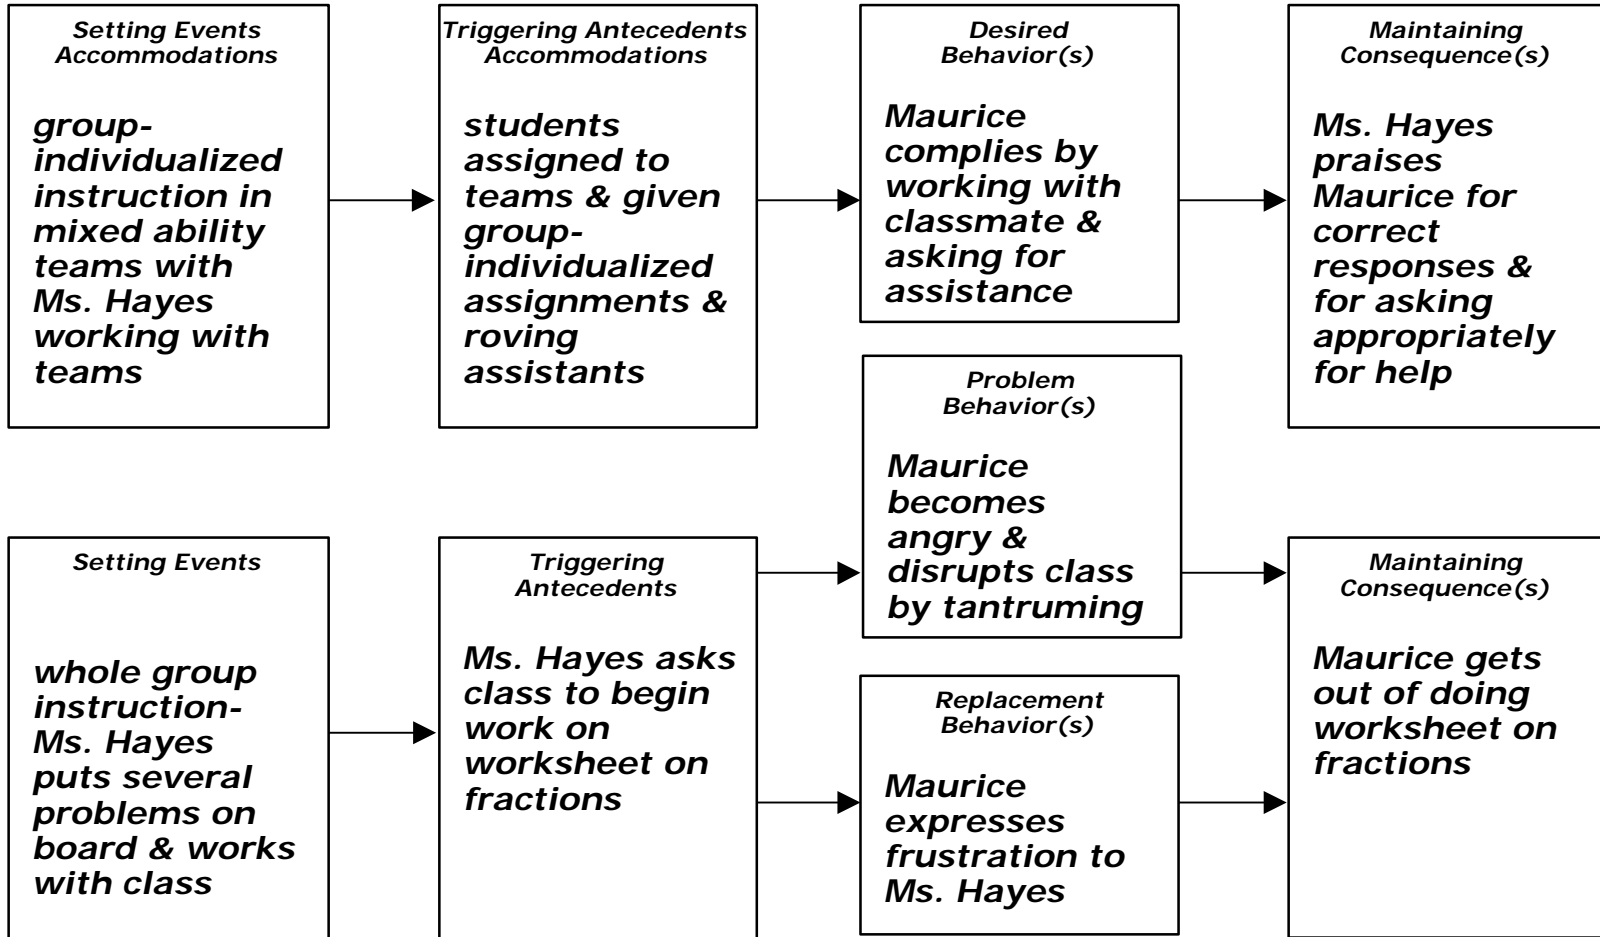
Setting Events Accommodations

group-individualized instruction in mixed ability teams with Ms. Hayes working with teams

Triggering Antecedents Accommodations

students assigned to teams & given group-individualized assignments & roving assistants

Desired Behavior(s)

Maurice complies by working with classmate & asking for assistance

Maintaining Consequence(s)

Ms. Hayes praises Maurice for correct responses & for asking appropriately for help

Problem Behavior(s)

Maurice becomes angry & disrupts class by tantruming

Setting Events

whole group instruction-Ms. Hayes puts several problems on board & works with class

Triggering Antecedents

Ms. Hayes asks class to begin work on worksheet on fractions

Replacement Behavior(s)

Maurice expresses frustration to Ms. Hayes

Maintaining Consequence(s)

Maurice gets out of doing worksheet on fractions